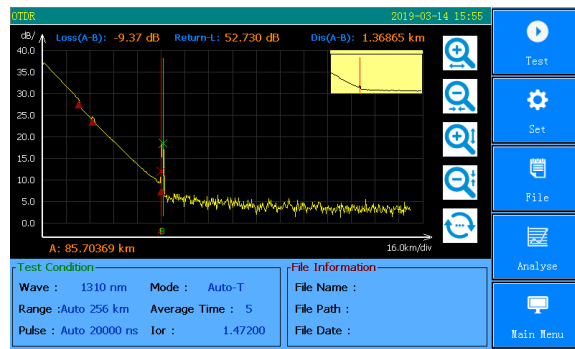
OTDR

2019-03-14 15:55

dB/

Loss(A-B): -9.37 dB

Return-L: 52.730 dB

Dis(A-B): 1.36865 km

40.0

35.0

30.0

25.0

20.0

15.0

10.0

5.0

0.0

B

A: 85.70369 km

16.0km/div

Test

Set

File

Analyse

Main Menu

Test Condition

Wave : 1310 nm

Mode : Auto-T

Range :Auto 256 km

Average Time : 5

Pulse : Auto 20000 ns

Ior : 1.47200

File Information

File Name :

File Path :

File Date :